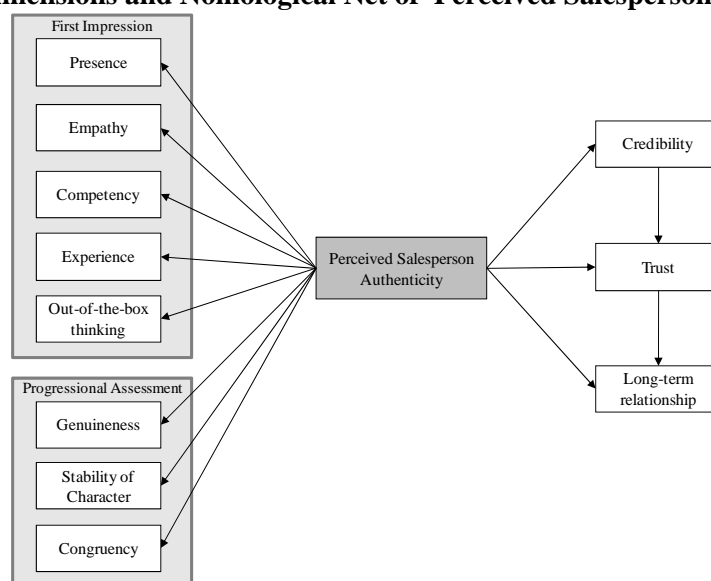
mensions and Nomological Net of Perceived Salesperson

First Impression

Presence

Empathy

Competency

Experience

Out-of-the-box thinking

Progressional Assessment

Genuineness

Stability of Character

Congruency

Perceived Salesperson Authenticity

Credibility

Trust

Long-term relationship